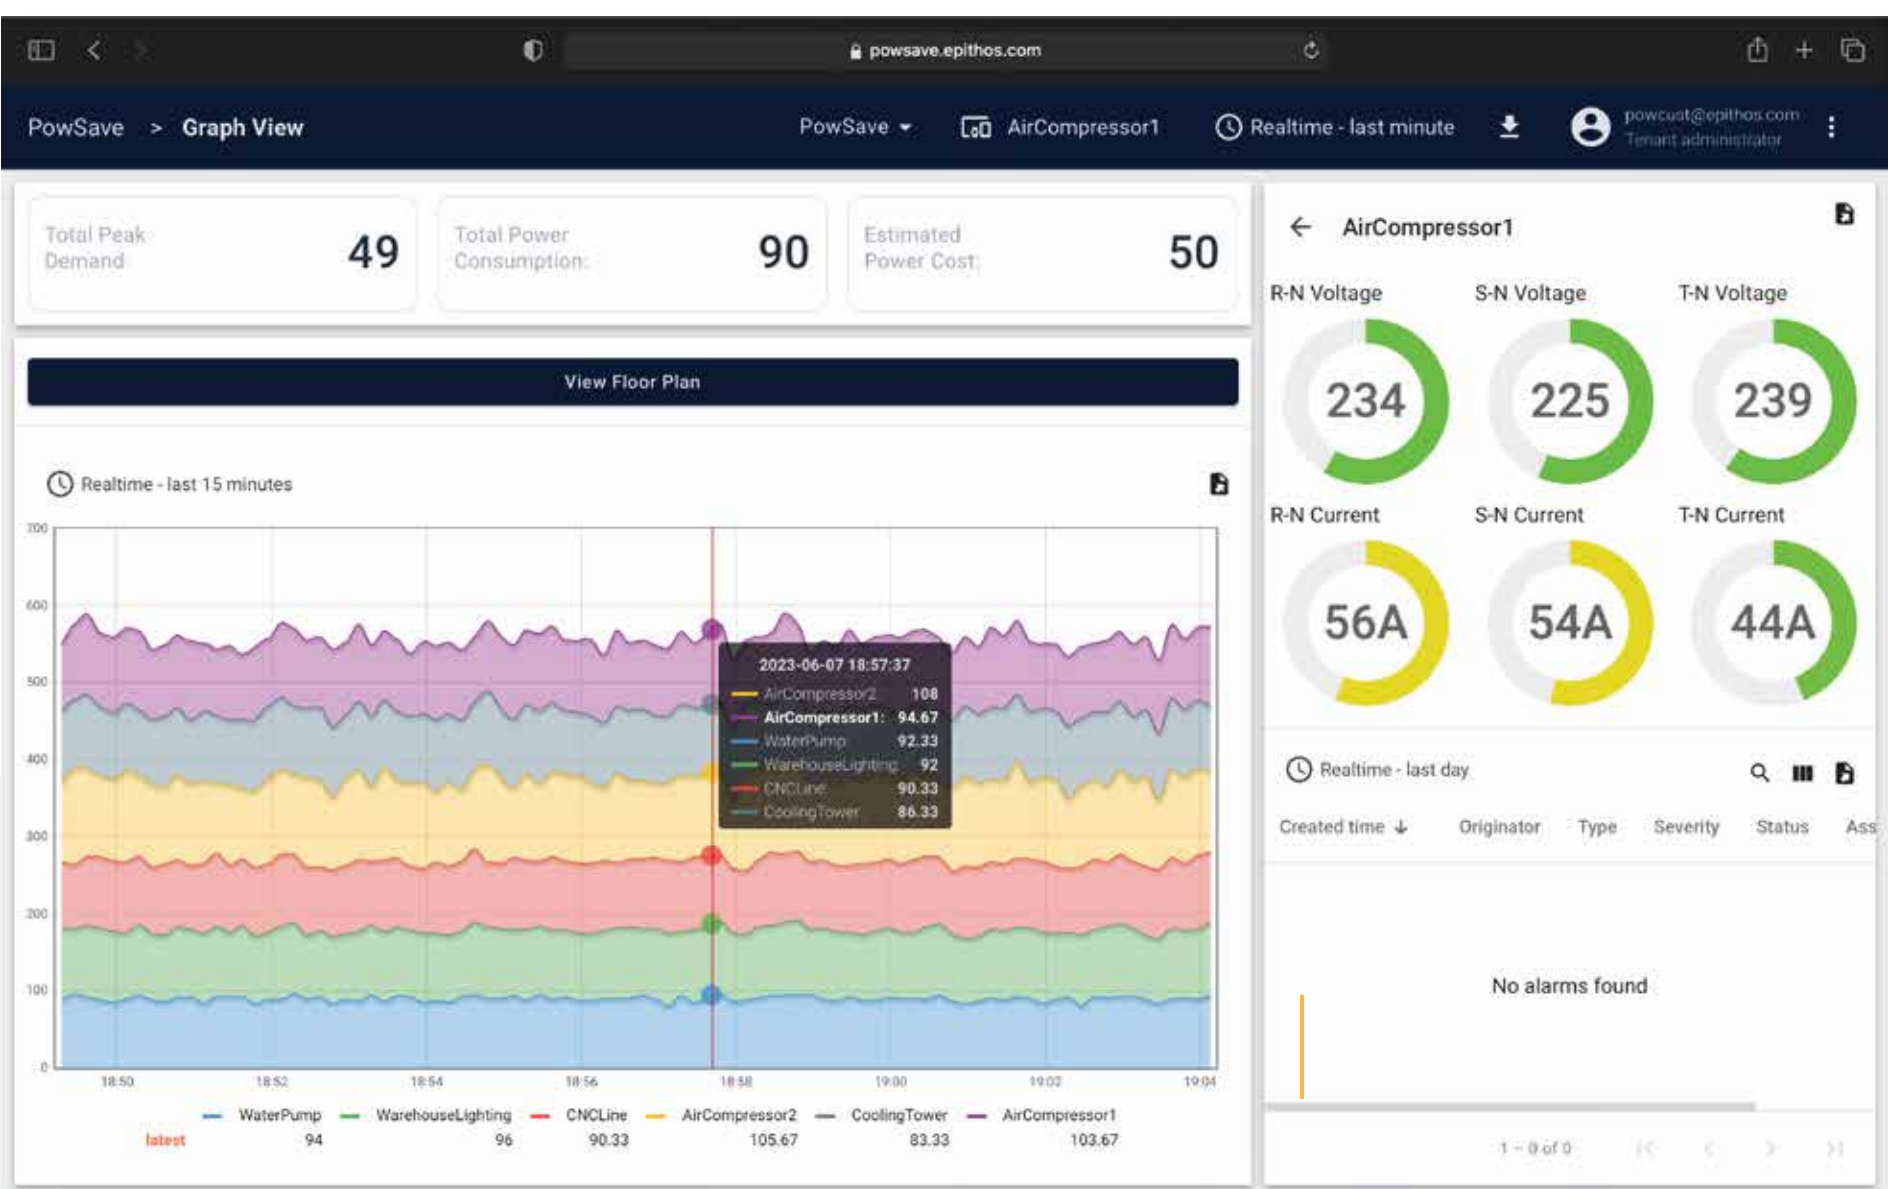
powsave.epithos.com

PowSave > Graph View

PowSave AirCompressor1 Realtime - last minute

powcust@epithos.com
Tenant administrator

Total Peak Demand 49

Total Power Consumption: 90

Estimated Power Cost: 50

View Floor Plan

Realtime - last 15 minutes

700
600
500
400
300
200
100
0

2023-06-07 18:57:37
AirCompressor2 108
AirCompressor1: 94.67
WaterPump 92.33
WarehouseLighting 92
CNCLine 90.33
CoolingTower 86.33

18:50 18:52 18:54 18:56 18:58 19:00 19:02 19:04

| | WaterPump | WarehouseLighting | CNCLine | AirCompressor2 | CoolingTower | AirCompressor1 |
|---|---|---|---|---|---|---|
| latest | 94 | 96 | 90.33 | 105.67 | 83.33 | 103.67 |

AirCompressor1

R-N Voltage 234
S-N Voltage 225
T-N Voltage 239

R-N Current 56A
S-N Current 54A
T-N Current 44A

Realtime - last day

Created time Originator Type Severity Status Ass

No alarms found

1 – 0 of 0